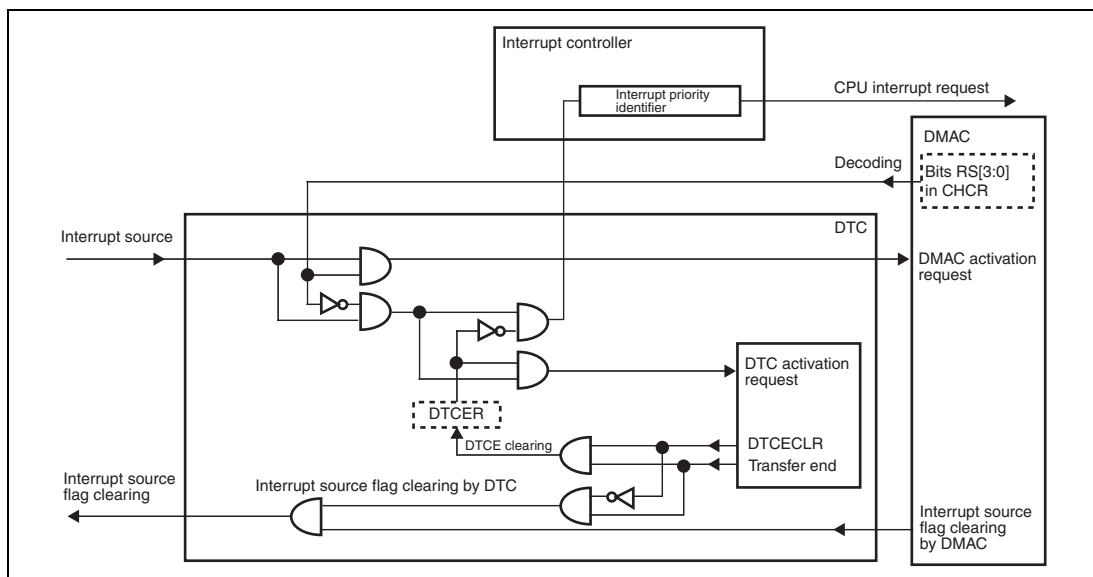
Interrupt controller

Interrupt priority identifier

CPU interrupt request

DMAC

Decoding

Bits RS[3:0] in CHCR

DTC

Interrupt source

DMAC activation request

DTC activation request

DTCER

DTCE clearing

DTCECLR

Transfer end

Interrupt source flag clearing

Interrupt source flag clearing by DTC

Interrupt source flag clearing by DMAC